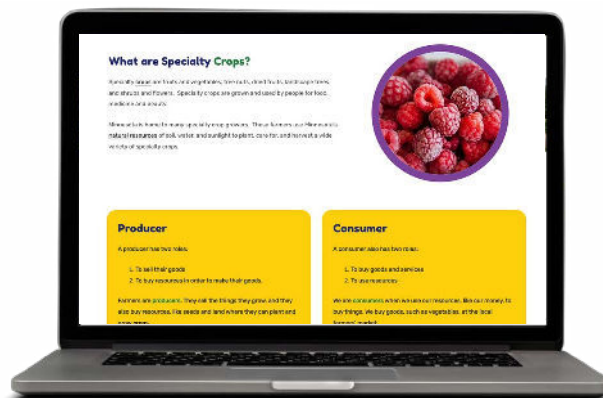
What are Specialty Crops?

Specialty crops are fruits and vegetables, tree nuts, dried fruits, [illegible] and shrubs and flowers. Specialty crops are grown and used by people for food, medicine and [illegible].

Minnesota is home to many specialty crop growers. These farmers use Minnesota's natural resources of soil, water, and sunlight to plant, care for, and harvest a wide variety of specialty crops.

Producer

A producer has two roles.

1. To sell their goods
2. To buy resources in order to make their goods.

Farmers are producers. They sell the things they grow, and they also buy resources, like seeds and land where they can plant and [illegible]

Consumer

A consumer also has two roles.

1. To buy goods and services
2. To use resources

We are consumers when we use our resources, like our money, to buy things. We buy goods, such as vegetables, at the local farmers' market.